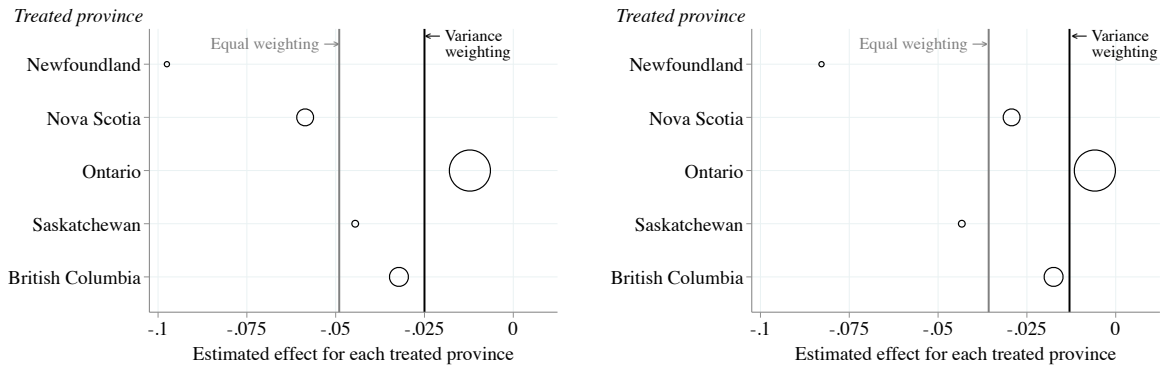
Treated province

Equal weighting →

← Variance weighting

Newfoundland

Nova Scotia

Ontario

Saskatchewan

British Columbia

-.1 -.075 -.05 -.025 0

Estimated effect for each treated province

Treated province

Equal weighting →

← Variance weighting

Newfoundland

Nova Scotia

Ontario

Saskatchewan

British Columbia

-.1 -.075 -.05 -.025 0

Estimated effect for each treated province